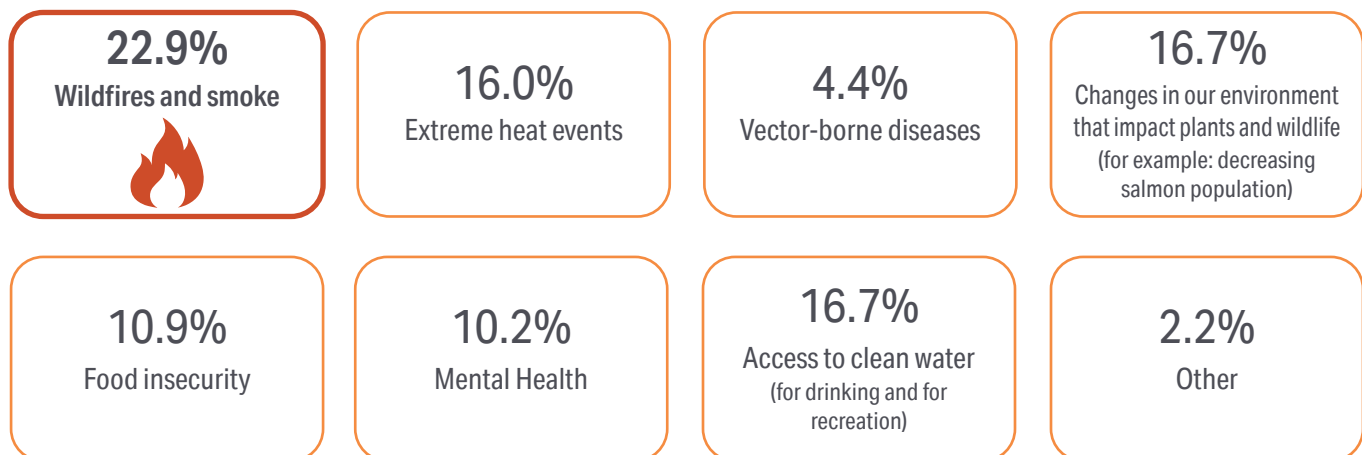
22.9%
Wildfires and smoke

16.0%
Extreme heat events

4.4%
Vector-borne diseases

16.7%
Changes in our environment that impact plants and wildlife (for example: decreasing salmon population)

10.9%
Food insecurity

10.2%
Mental Health

16.7%
Access to clean water (for drinking and for recreation)

2.2%
Other